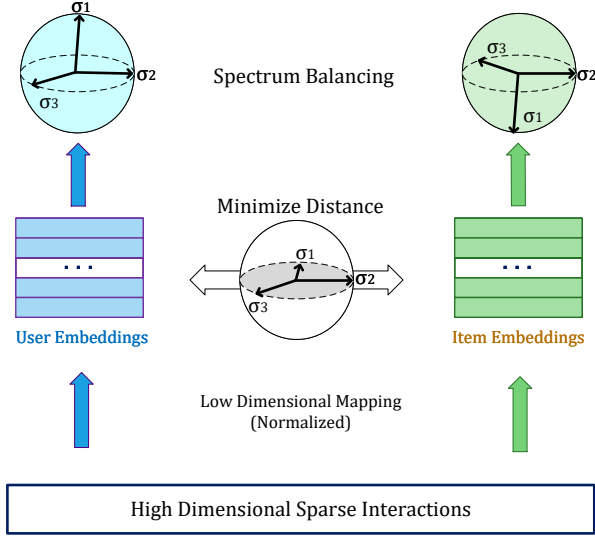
$\sigma_1$
$\sigma_2$
$\sigma_3$

Spectrum Balancing

$\sigma_3$
$\sigma_2$
$\sigma_1$

Minimize Distance

...

$\sigma_1$
$\sigma_2$
$\sigma_3$

...

User Embeddings

Item Embeddings

Low Dimensional Mapping (Normalized)

High Dimensional Sparse Interactions